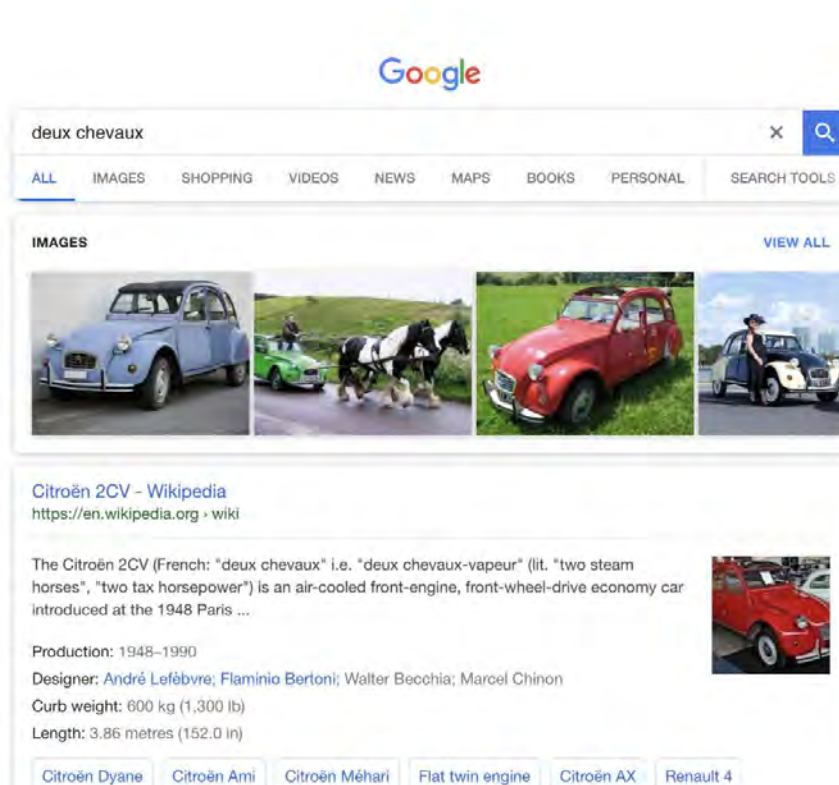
Google

deux chevaux

ALL IMAGES SHOPPING VIDEOS NEWS MAPS BOOKS PERSONAL SEARCH TOOLS

IMAGES VIEW ALL

Citroën 2CV - Wikipedia
https://en.wikipedia.org › wiki

The Citroën 2CV (French: "deux chevaux" i.e. "deux chevaux-vapeur" (lit. "two steam horses", "two tax horsepower") is an air-cooled front-engine, front-wheel-drive economy car introduced at the 1948 Paris ...

Production: 1948–1990
Designer: André Lefèbvre; Flaminio Bertoni; Walter Becchia; Marcel Chinon
Curb weight: 600 kg (1,300 lb)
Length: 3.86 metres (152.0 in)

Citroën Dyane Citroën Ami Citroën Méhari Flat twin engine Citroën AX Renault 4